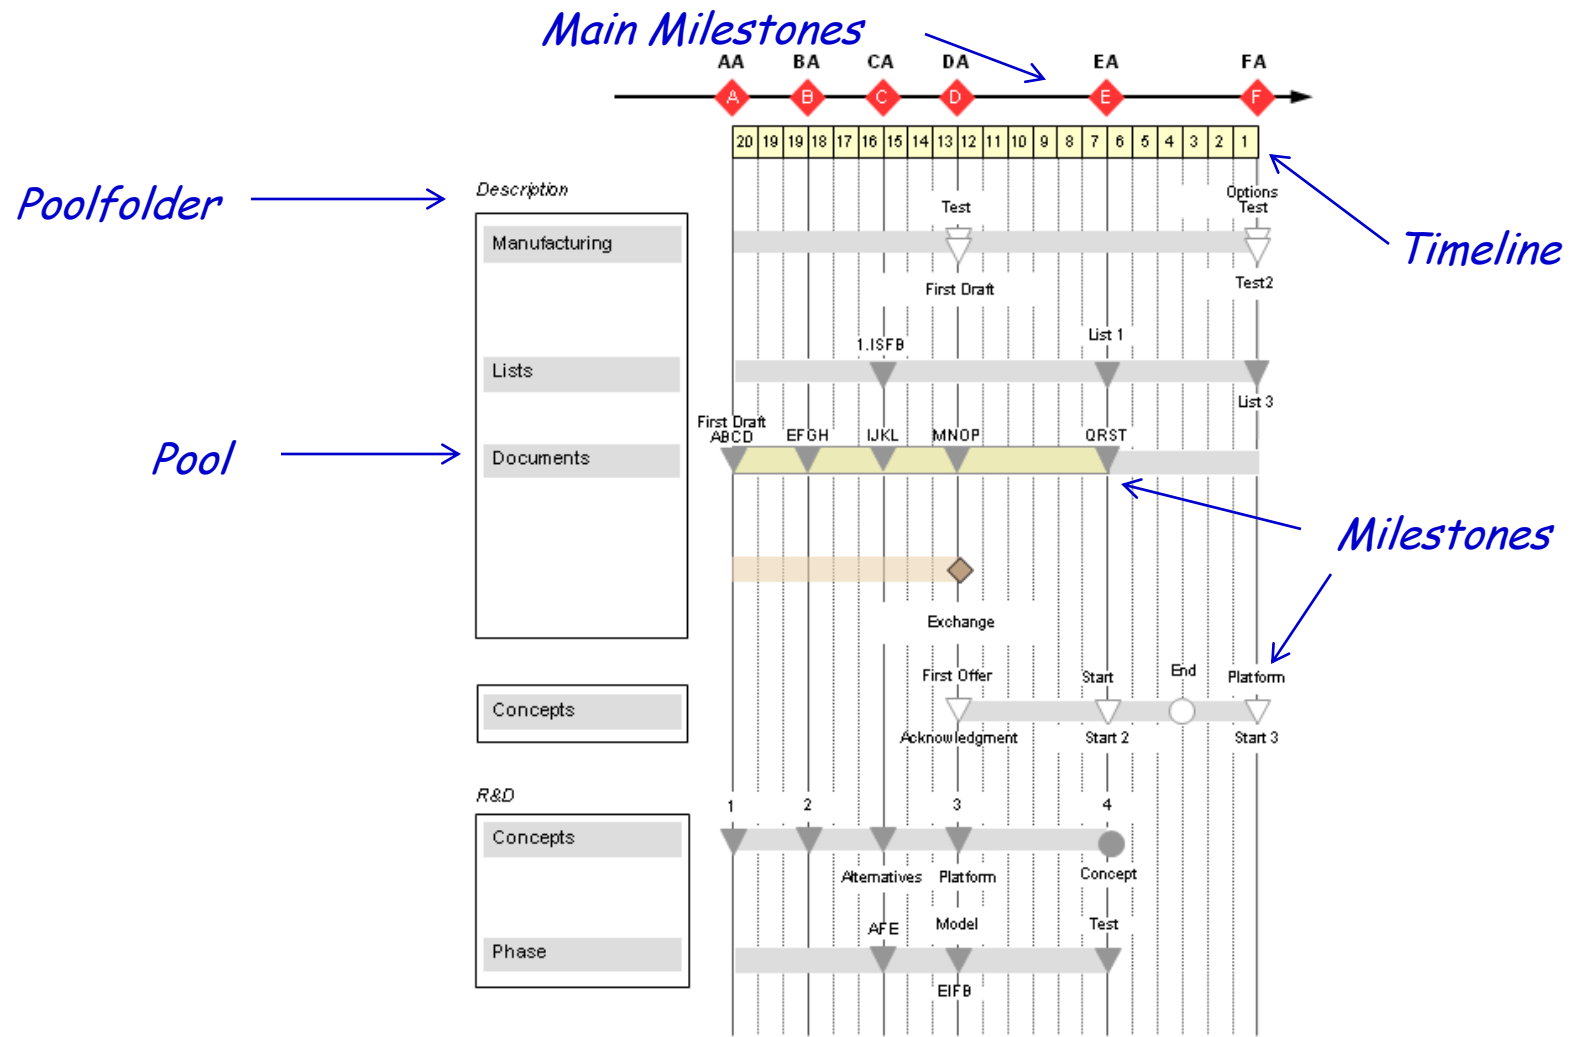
Main Milestones

AA BA CA DA EA FA

A B C D E F

| 20 | 19 | 19 | 18 | 17 | 16 | 15 | 14 | 13 | 12 | 11 | 10 | 9 | 8 | 7 | 6 | 5 | 4 | 3 | 2 | 1 |
|---|---|---|---|---|---|---|---|---|---|---|---|---|---|---|---|---|---|---|---|---|

Poolfolder

Timeline

Description

Manufacturing

Test

Options Test

First Draft

Test2

List 1

1.ISFB

Lists

List 3

Pool

Documents

First Draft ABCD

EFGH

IJKL

MNOP

QRST

Milestones

Exchange

First Offer

Start

End

Platform

Concepts

Acknowledgment

Start 2

Start 3

R&D

1

2

3

4

Concepts

Alternatives

Platform

Concept

AFE

Model

Test

Phase

EIFB